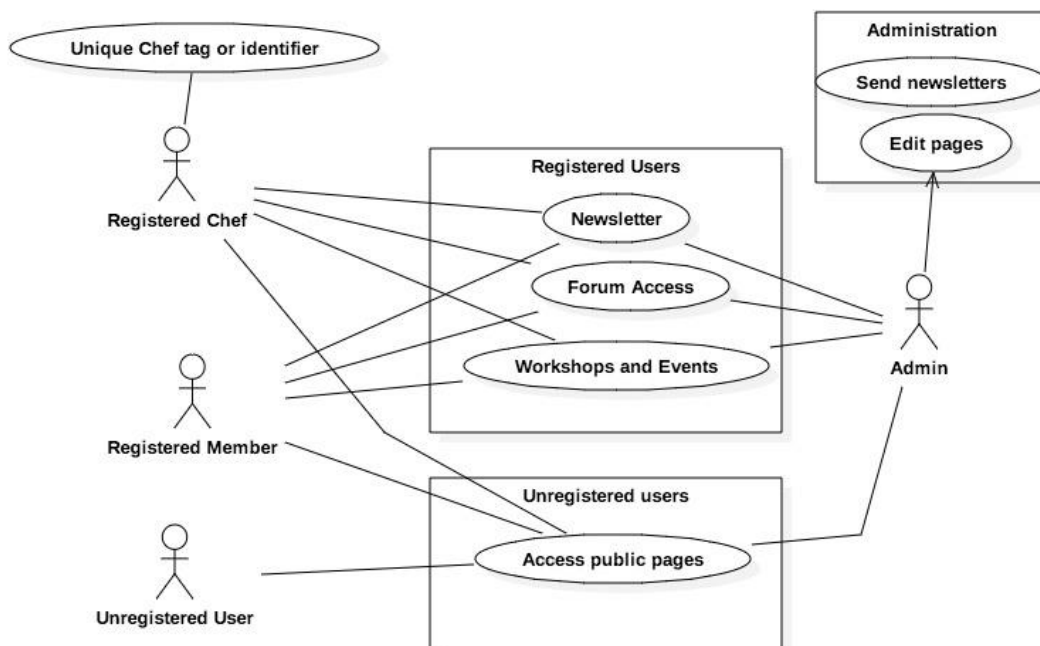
Unique Chef tag or identifier

Administration

Send newsletters

Edit pages

Registered Users

Registered Chef

Newsletter

Forum Access

Workshops and Events

Admin

Registered Member

Unregistered users

Access public pages

Unregistered User